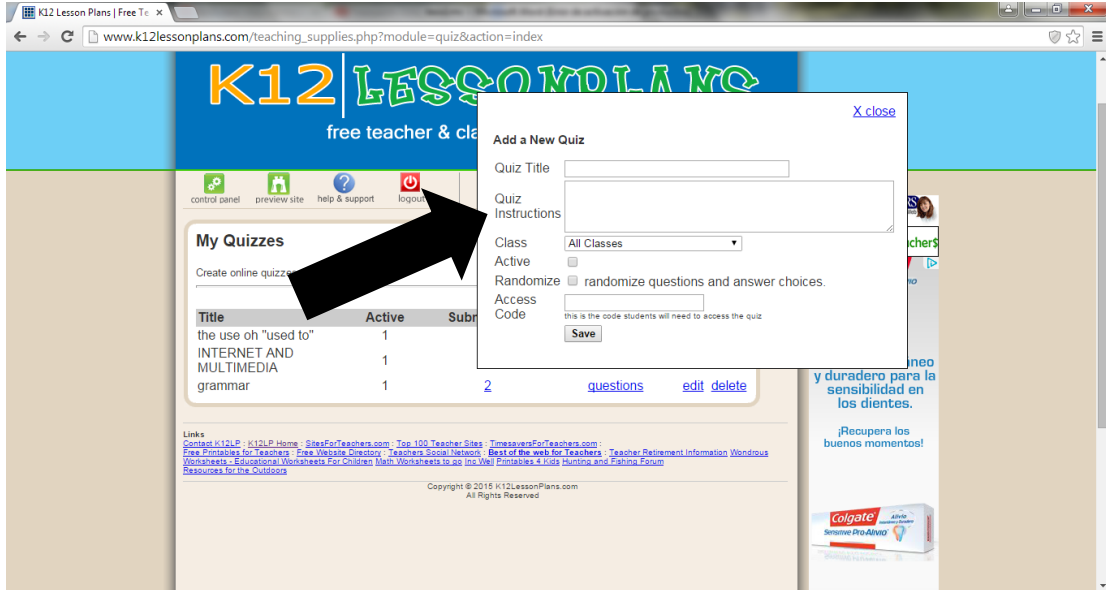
K12 Lesson Plans | Free Te

www.k12lessonplans.com/teaching_supplies.php?module=quiz&action=index

K12 LESSONPLANS

free teacher & cla

control panel preview site help & support logout

My Quizzes

Create online quizze

| Title | Active | Subm |
|---|---|---|
| the use oh "used to" | 1 | |
| INTERNET AND MULTIMEDIA | 1 | |
| grammar | 1 | 2 |

questions edit delete

Links
Contact K12LP : K12LP Home : SitesForTeachers.com : Top 100 Teacher Sites : TimesaversForTeachers.com : Free Printables for Teachers : Free Website Directory : Teachers Social Network : Best of the web for Teachers : Teacher Retirement Information Wondrous Worksheets - Educational Worksheets For Children Math Worksheets to go Inc Well Printables 4 Kids Hunting and Fishing Forum Resources for the Outdoors

Copyright © 2015 K12LessonPlans.com
All Rights Reserved

X close

Add a New Quiz

Quiz Title

Quiz Instructions

Class All Classes

Active

Randomize randomize questions and answer choices.

Access Code
this is the code students will need to access the quiz

Save

cher$

neo
y duradero para la sensibilidad en los dientes.

¡Recupera los buenos momentos!

Colgate Alivio Sensitive Pro-Alivio